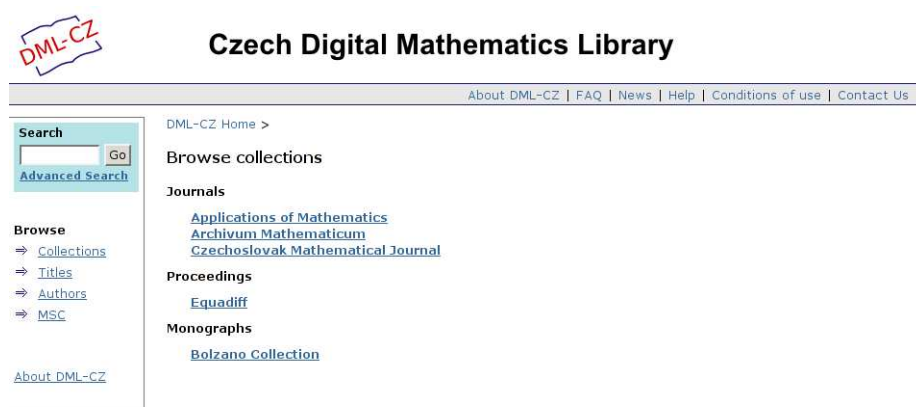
DML-CZ

Czech Digital Mathematics Library

About DML-CZ | FAQ | News | Help | Conditions of use | Contact Us

Search

Go

Advanced Search

Browse

⇒ Collections
⇒ Titles
⇒ Authors
⇒ MSC

About DML-CZ

DML-CZ Home >

Browse collections

Journals

Applications of Mathematics
Archivum Mathematicum
Czechoslovak Mathematical Journal

Proceedings

Equadiff

Monographs

Bolzano Collection